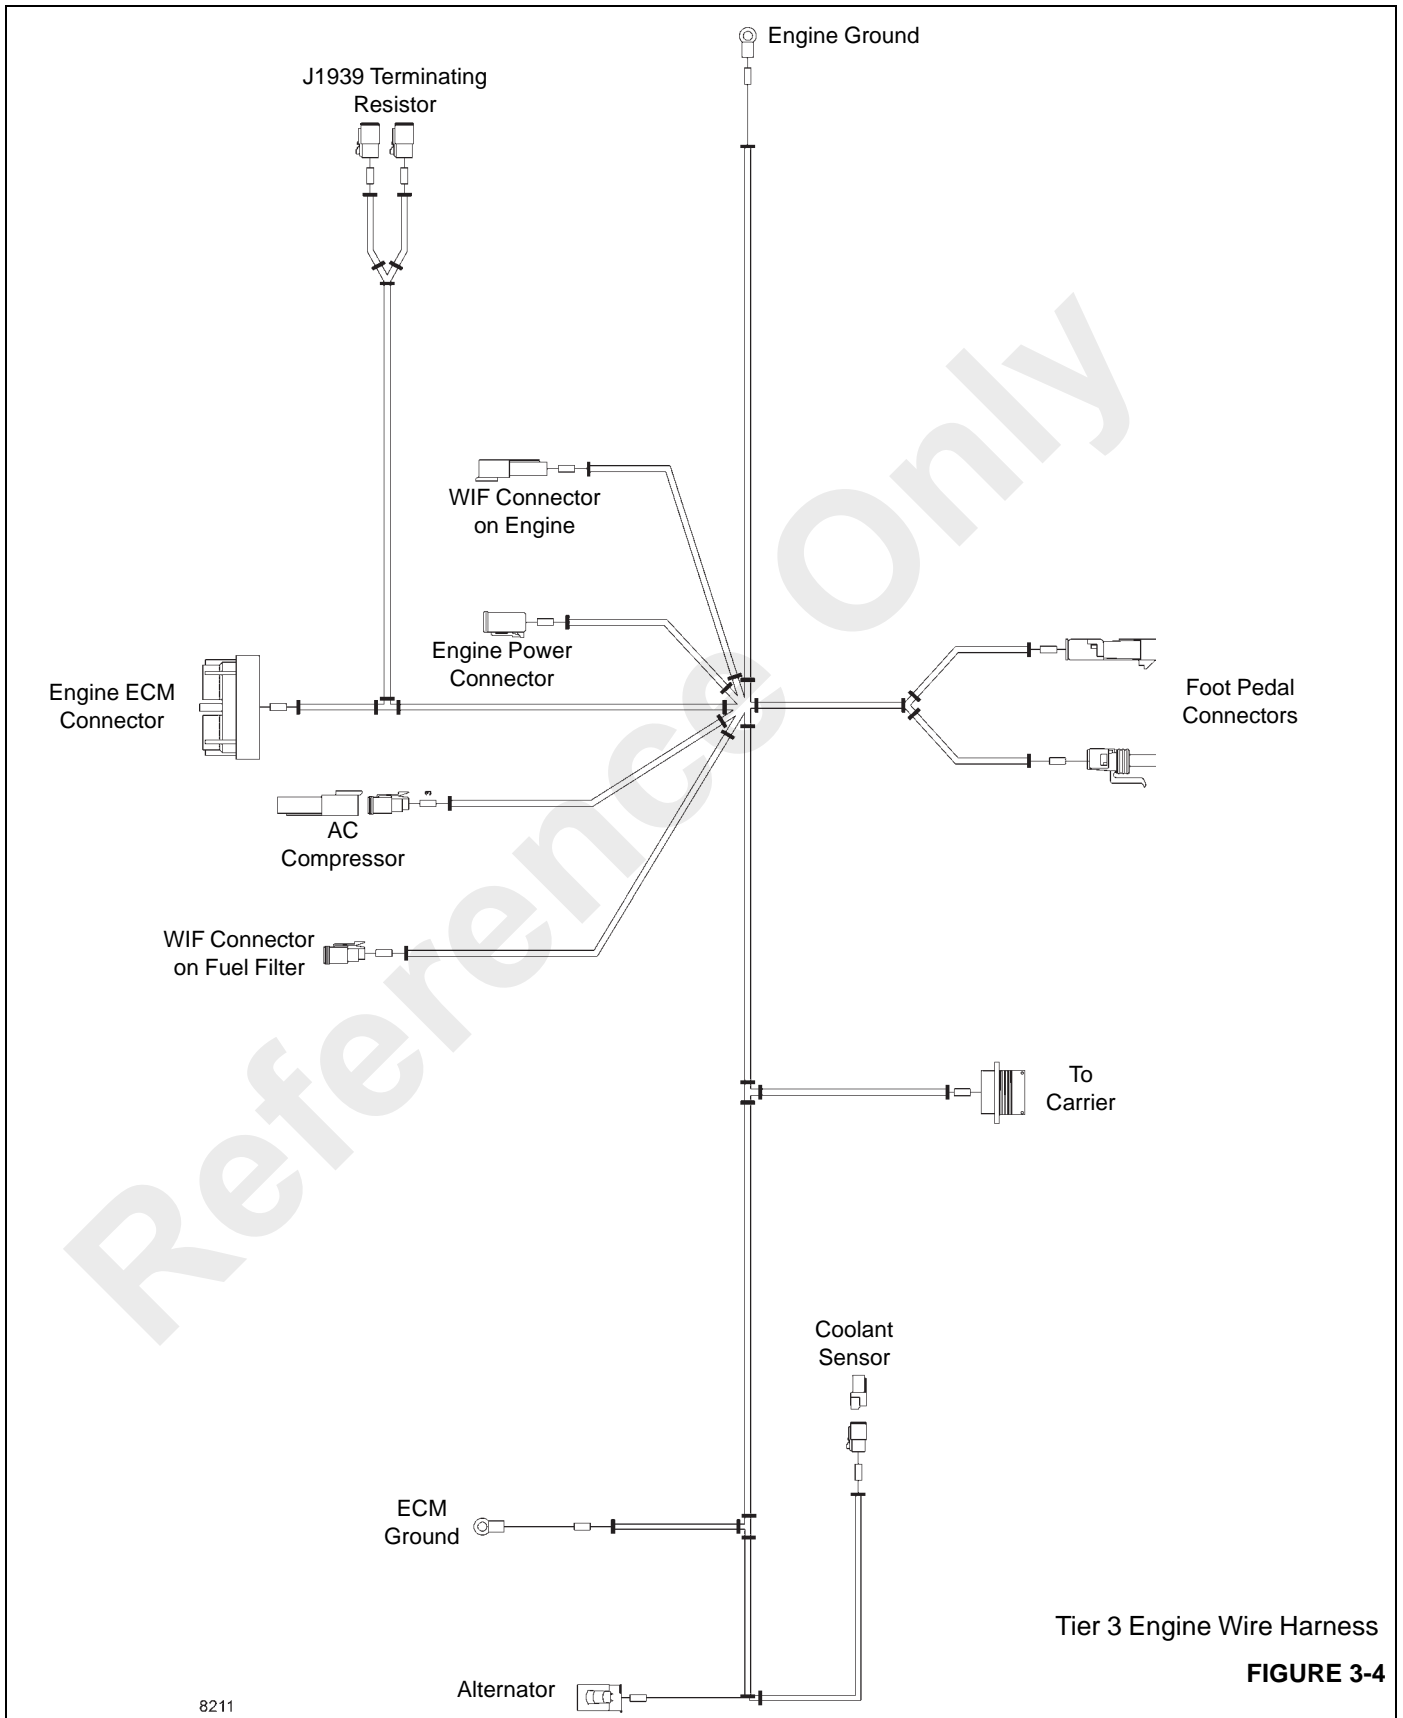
Engine Ground

J1939 Terminating Resistor

WIF Connector on Engine

Engine Power Connector

Engine ECM Connector

Foot Pedal Connectors

3

AC Compressor

WIF Connector on Fuel Filter

To Carrier

Reference Only

Coolant Sensor

ECM Ground

Tier 3 Engine Wire Harness

FIGURE 3-4

Alternator

8211